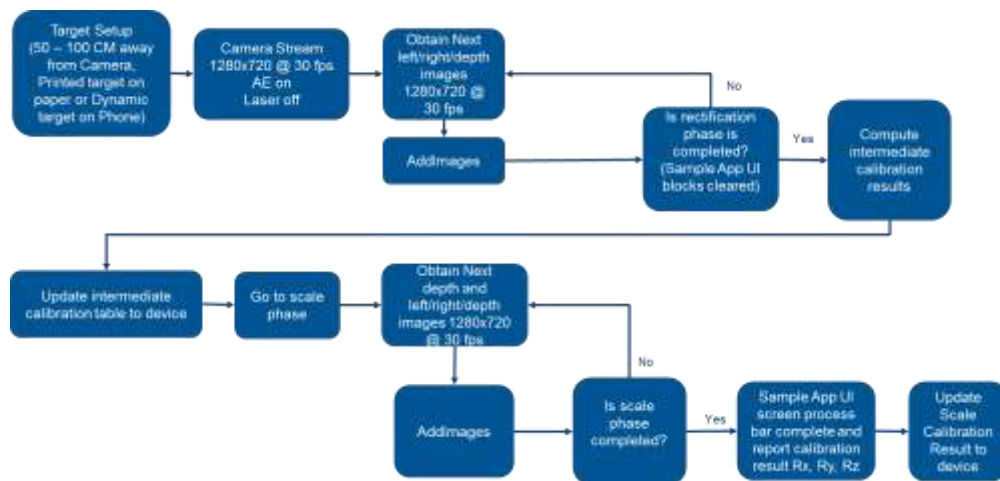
Target Setup (50 – 100 CM away from Camera, Printed target on paper or Dynamic target on Phone)

Camera Stream 1280x720 @ 30 fps AE on Laser off

Obtain Next left/right/depth images 1280x720 @ 30 fps

AddImages

Is rectification phase is completed? (Sample App UI blocks cleared)

No

Yes

Compute intermediate calibration results

Update intermediate calibration table to device

Go to scale phase

Obtain Next depth and left/right/depth images 1280x720 @ 30 fps

No

AddImages

Is scale phase completed?

Yes

Sample App UI screen process bar complete and report calibration result Rx, Ry, Rz

Update Scale Calibration Result to device